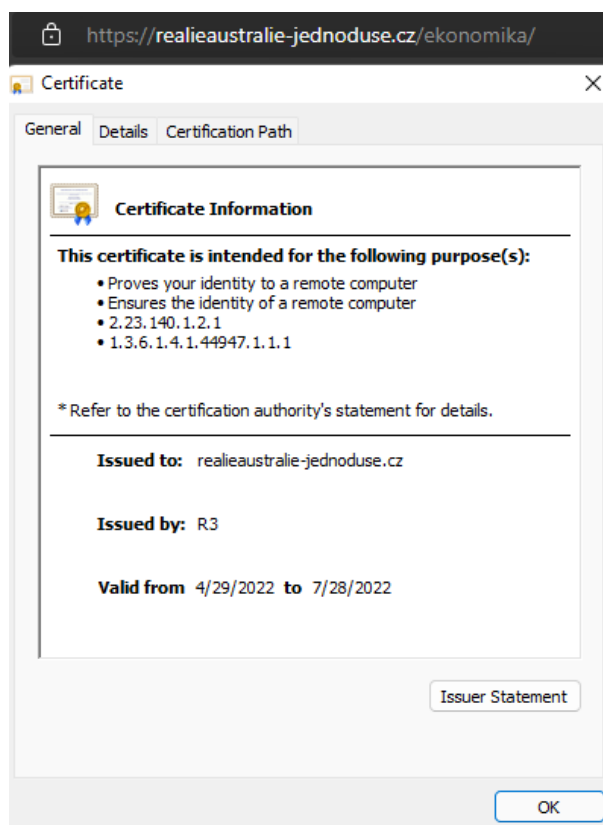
https://realieaustralie-jednoduse.cz/ekonomika/

Certificate

×

General | Details | Certification Path

Certificate Information

This certificate is intended for the following purpose(s):

• Proves your identity to a remote computer
• Ensures the identity of a remote computer
• 2.23.140.1.2.1
• 1.3.6.1.4.1.44947.1.1.1

* Refer to the certification authority's statement for details.

Issued to: realieaustralie-jednoduse.cz

Issued by: R3

Valid from 4/29/2022 to 7/28/2022

Issuer Statement

OK